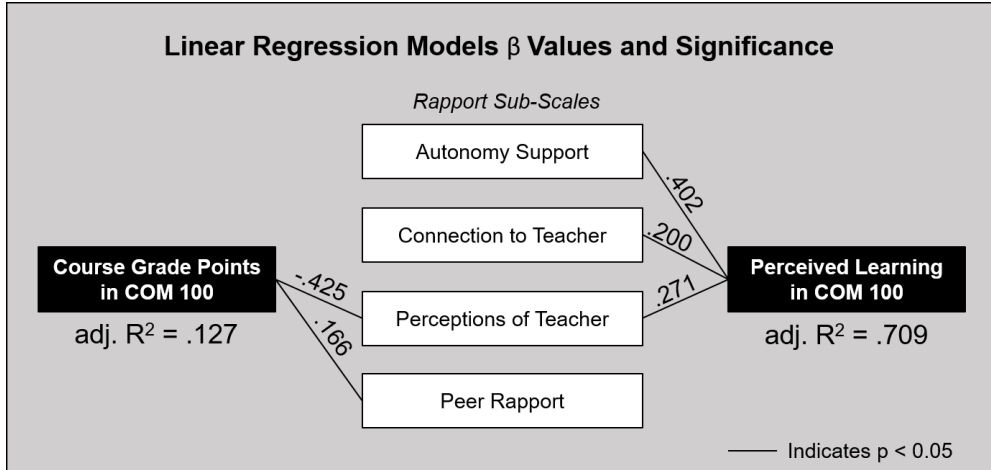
Linear Regression Models β Values and Significance

Rapport Sub-Scales

Autonomy Support

Connection to Teacher

Perceptions of Teacher

Peer Rapport

Course Grade Points in COM 100

adj. $R^2$ = .127

-.425

.166

.402

.200

.271

Perceived Learning in COM 100

adj. $R^2$ = .709

Indicates p < 0.05